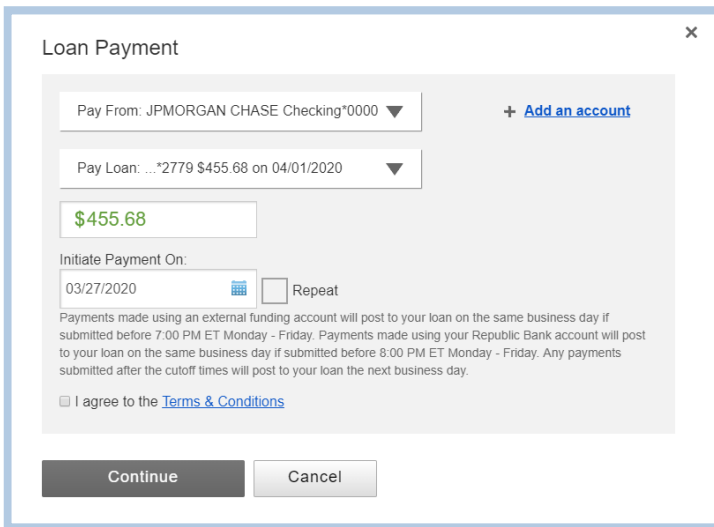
Loan Payment

×

Pay From: JPMORGAN CHASE Checking*0000

+ Add an account

Pay Loan: ...*2779 $455.68 on 04/01/2020

$455.68

Initiate Payment On:

03/27/2020

Repeat

Payments made using an external funding account will post to your loan on the same business day if submitted before 7:00 PM ET Monday - Friday. Payments made using your Republic Bank account will post to your loan on the same business day if submitted before 8:00 PM ET Monday - Friday. Any payments submitted after the cutoff times will post to your loan the next business day.

I agree to the Terms & Conditions

Continue

Cancel